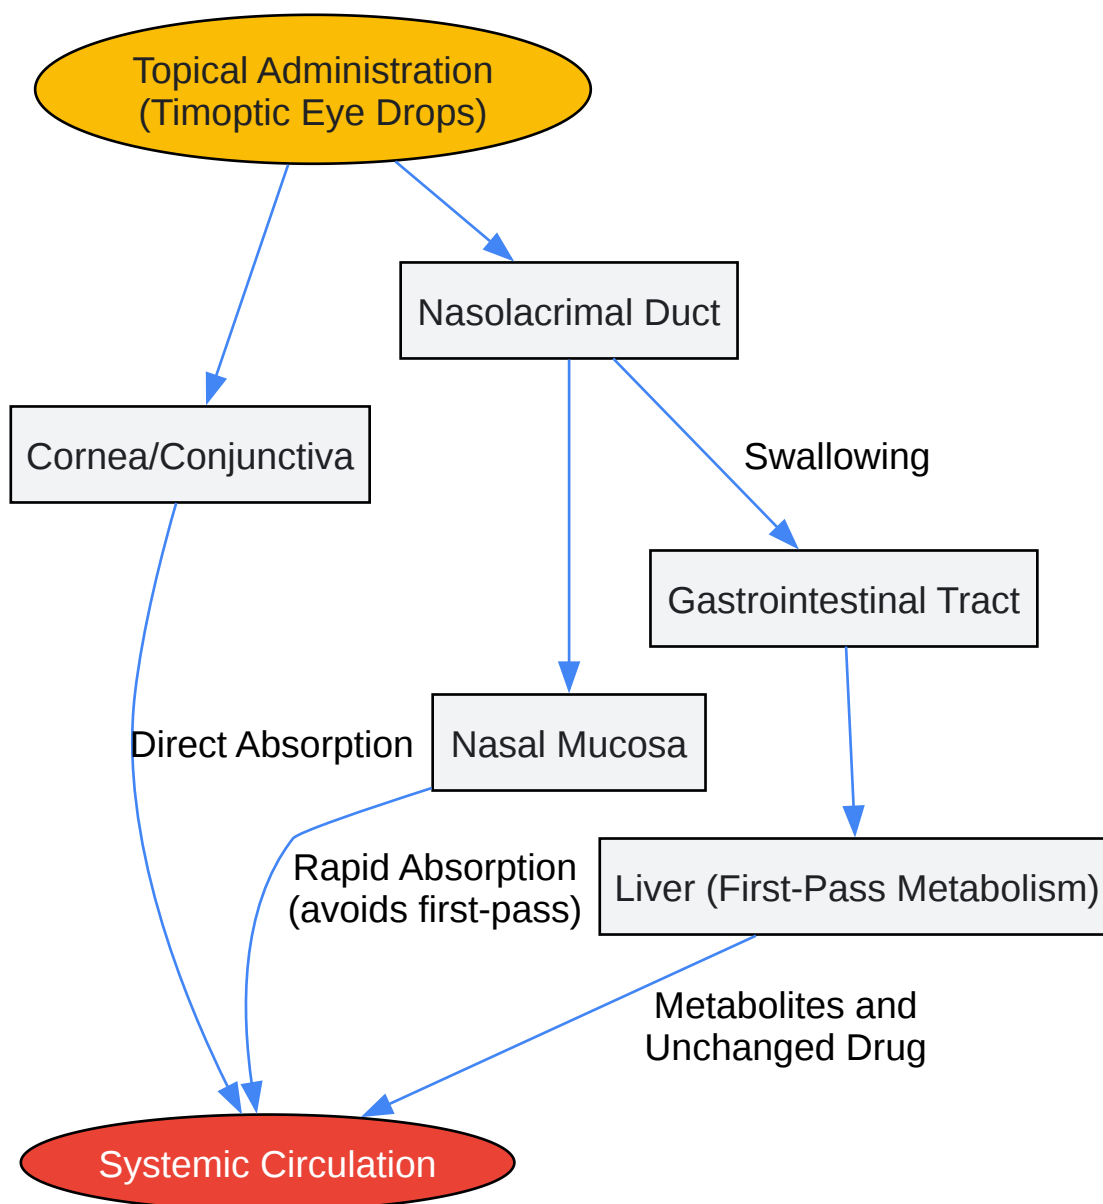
Topical Administration
(Timoptic Eye Drops)

Nasolacrimal Duct

Cornea/Conjunctiva

Swallowing

Gastrointestinal Tract

Direct Absorption

Nasal Mucosa

Rapid Absorption
(avoids first-pass)

Liver (First-Pass Metabolism)

Metabolites and
Unchanged Drug

Systemic Circulation